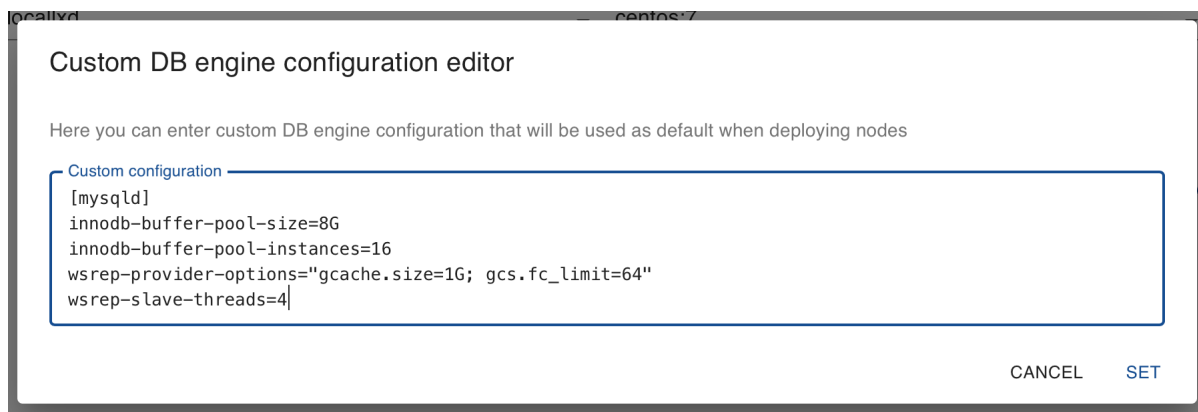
localxd centos:7

Custom DB engine configuration editor

Here you can enter custom DB engine configuration that will be used as default when deploying nodes

Custom configuration
[mysqld]
innodb-buffer-pool-size=8G
innodb-buffer-pool-instances=16
wsrep-provider-options="gcache.size=1G; gcs.fc_limit=64"
wsrep-slave-threads=4

CANCEL SET